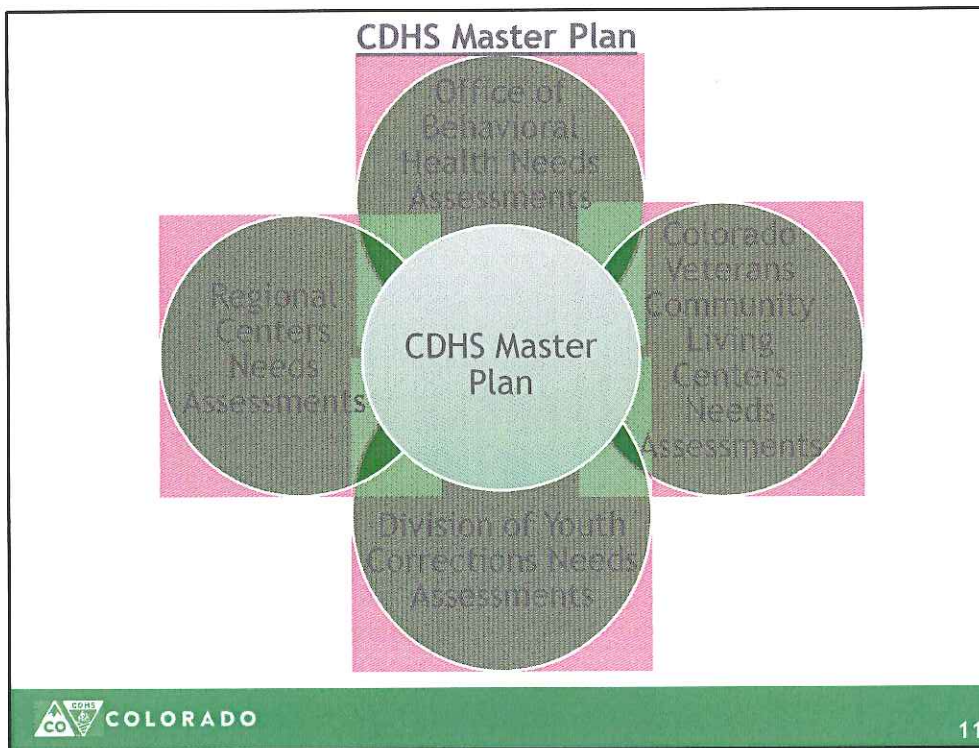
CDHS Master Plan

Office of Behavioral Health Needs Assessments

Regional Centers Needs Assessments

CDHS Master Plan

Colorado Veterans Community Living Centers Needs Assessments

Division of Youth Corrections Needs Assessments

CO CDHS COLORADO

11